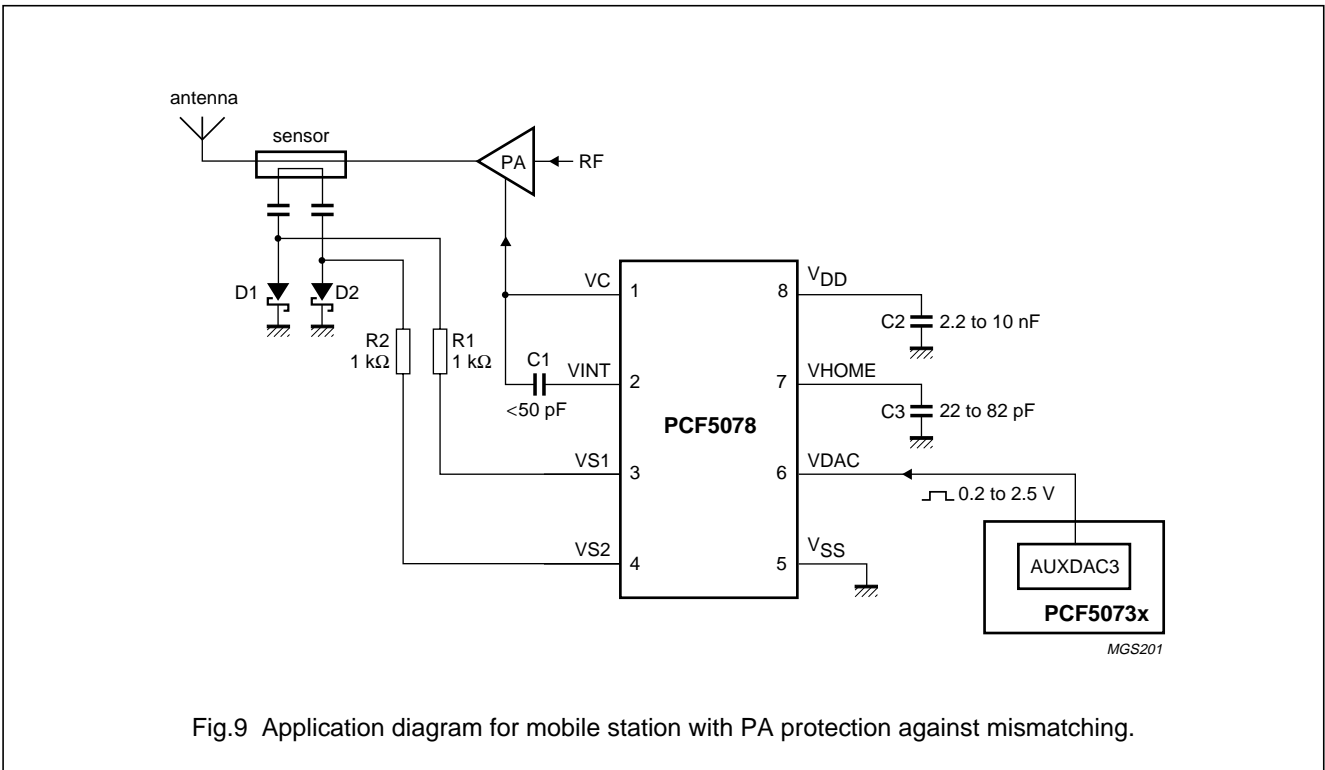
antenna

sensor

PA

RF

D1

D2

R2
1 k$\Omega$

R1
1 k$\Omega$

VC

1

C1

VINT

2

<50 pF

VS1

3

VS2

4

PCF5078

$V_{DD}$

8

C2

2.2 to 10 nF

VHOME

7

C3

22 to 82 pF

VDAC

6

0.2 to 2.5 V

$V_{SS}$

5

AUXDAC3

PCF5073x

MGS201

Fig.9 Application diagram for mobile station with PA protection against mismatching.